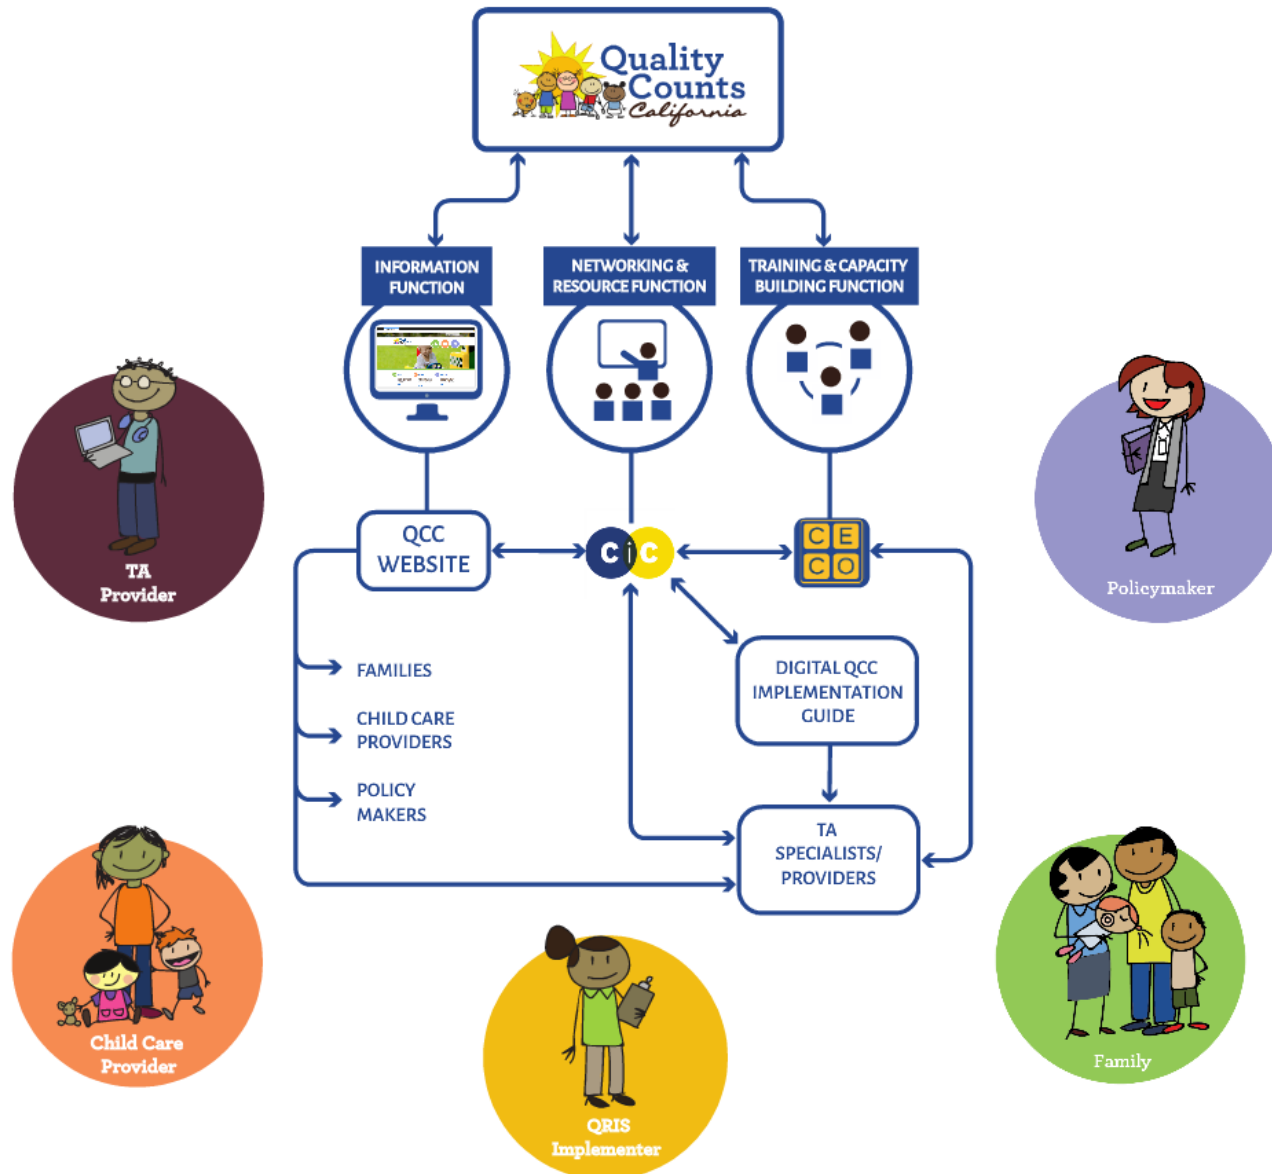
Quality Counts California

INFORMATION FUNCTION

NETWORKING & RESOURCE FUNCTION

TRAINING & CAPACITY BUILDING FUNCTION

TA Provider

Policymaker

QCC WEBSITE

CiC

CE
CO

FAMILIES

CHILD CARE PROVIDERS

POLICY MAKERS

DIGITAL QCC IMPLEMENTATION GUIDE

TA SPECIALISTS/ PROVIDERS

Child Care Provider

QRIS Implementer

Family